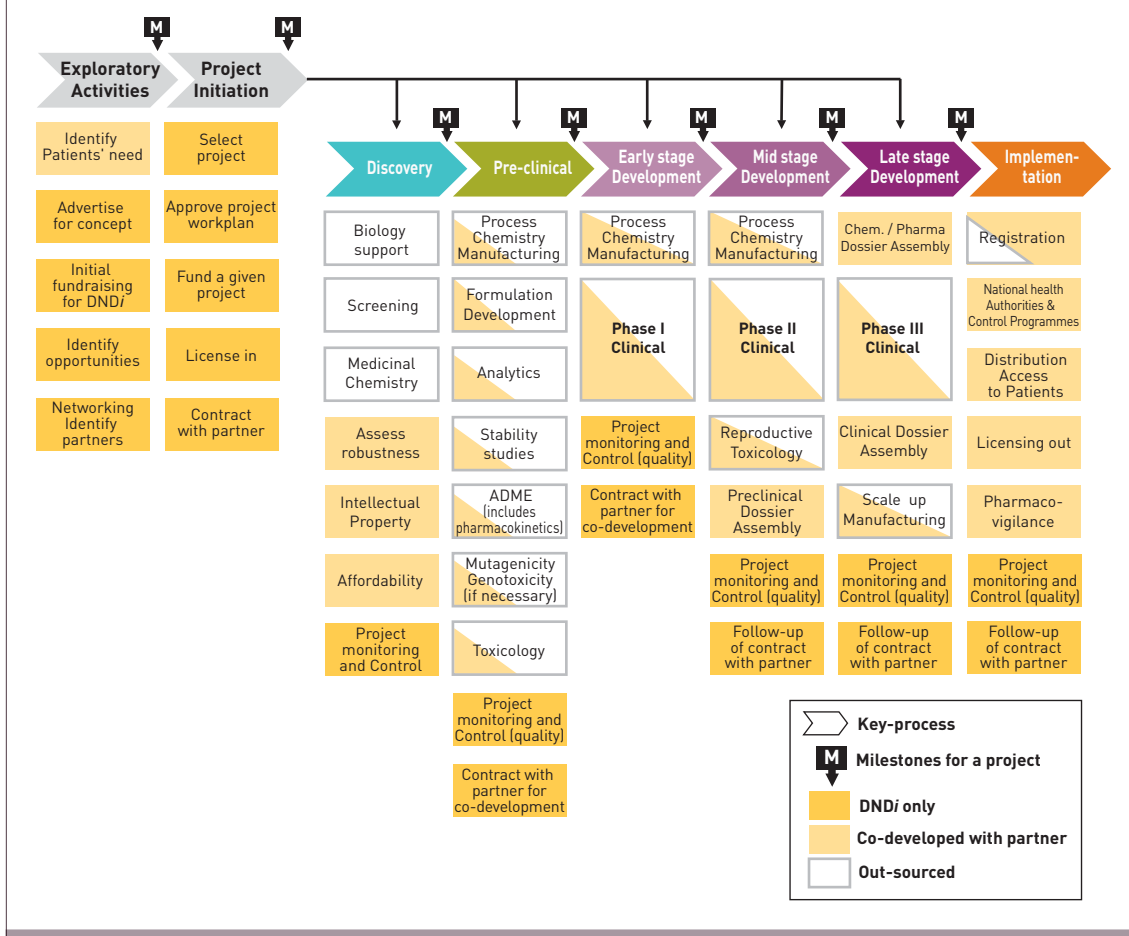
M M

Exploratory Activities | Project Initiation

Identify Patients' need
Advertise for concept
Initial fundraising for DND*i*
Identify opportunities
Networking Identify partners

Select project
Approve project workplan
Fund a given project
License in
Contract with partner

M M M M M

Discovery
Biology support
Screening
Medicinal Chemistry
Assess robustness
Intellectual Property
Affordability
Project monitoring and Control

Pre-clinical
Process Chemistry Manufacturing
Formulation Development
Analytics
Stability studies
ADME (includes pharmacokinetics)
Mutagenicity Genotoxicity (if necessary)
Toxicology
Project monitoring and Control (quality)
Contract with partner for co-development

Early stage Development
Process Chemistry Manufacturing
Phase I Clinical
Project monitoring and Control (quality)
Contract with partner for co-development

Mid stage Development
Process Chemistry Manufacturing
Phase II Clinical
Reproductive Toxicology
Preclinical Dossier Assembly
Project monitoring and Control (quality)
Follow-up of contract with partner

Late stage Development
Chem. / Pharma Dossier Assembly
Phase III Clinical
Clinical Dossier Assembly
Scale up Manufacturing
Project monitoring and Control (quality)
Follow-up of contract with partner

Implementation
Registration
National health Authorities & Control Programmes
Distribution Access to Patients
Licensing out
Pharmaco-vigilance
Project monitoring and Control (quality)
Follow-up of contract with partner

Key-process
M Milestones for a project
DND*i* only
Co-developed with partner
Out-sourced